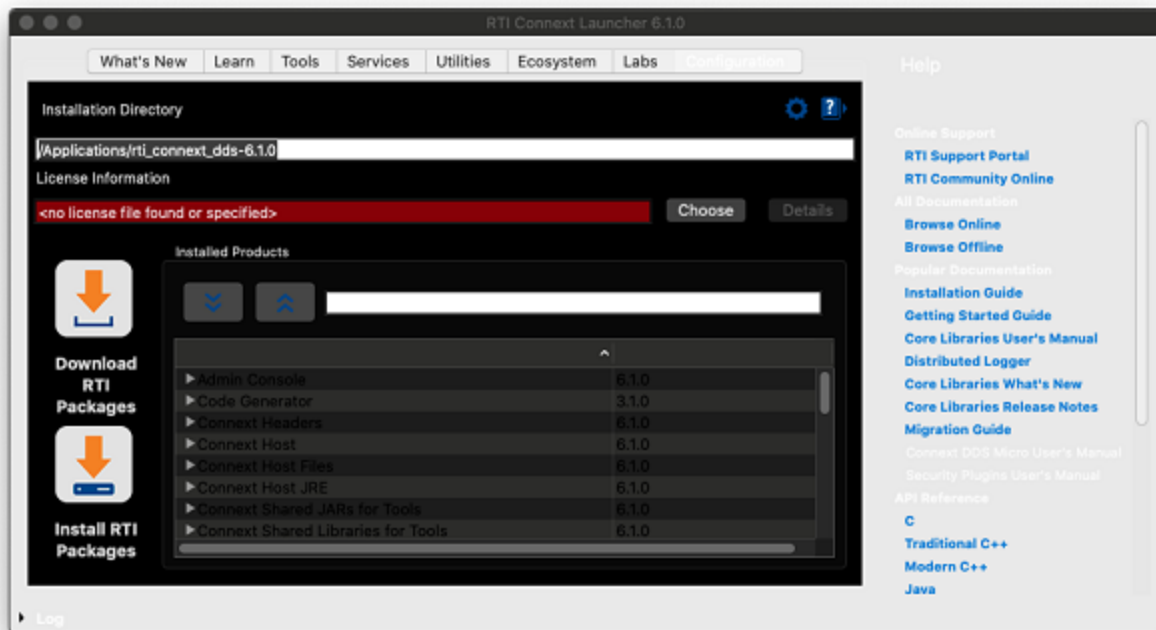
RTI Connext Launcher 6.1.0

What's New | Learn | Tools | Services | Utilities | Ecosystem | Labs | Configuration

Installation Directory

/Applications/rti_connext_dds-6.1.0

License Information

<no license file found or specified>

Choose

Details

Installed Products

Download RTI Packages

Install RTI Packages

| | |
|---|---|
| ▶ Admin Console | 6.1.0 |
| ▶ Code Generator | 3.1.0 |
| ▶ Connext Headers | 6.1.0 |
| ▶ Connext Host | 6.1.0 |
| ▶ Connext Host Files | 6.1.0 |
| ▶ Connext Host JRE | 6.1.0 |
| ▶ Connext Shared JARs for Tools | 6.1.0 |
| ▶ Connext Shared Libraries for Tools | 6.1.0 |

Log

Help

Online Support
RTI Support Portal
RTI Community Online
All Documentation
Browse Online
Browse Offline
Popular Documentation
Installation Guide
Getting Started Guide
Core Libraries User's Manual
Distributed Logger
Core Libraries What's New
Core Libraries Release Notes
Migration Guide
Connext DDS Micro User's Manual
Security Plugins User's Manual
API Reference
C
Traditional C++
Modern C++
Java